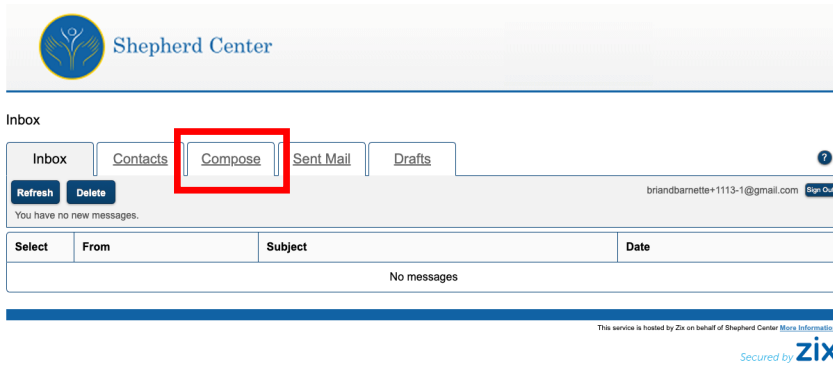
Shepherd Center

Inbox

Inbox | Contacts | Compose | Sent Mail | Drafts

?

Refresh | Delete

briandbarnette+1113-1@gmail.com Sign Out

You have no new messages.

| Select | From | Subject | Date |
|---|---|---|---|
| No messages | | | |

This service is hosted by Zix on behalf of Shepherd Center More Information

Secured by ZIX